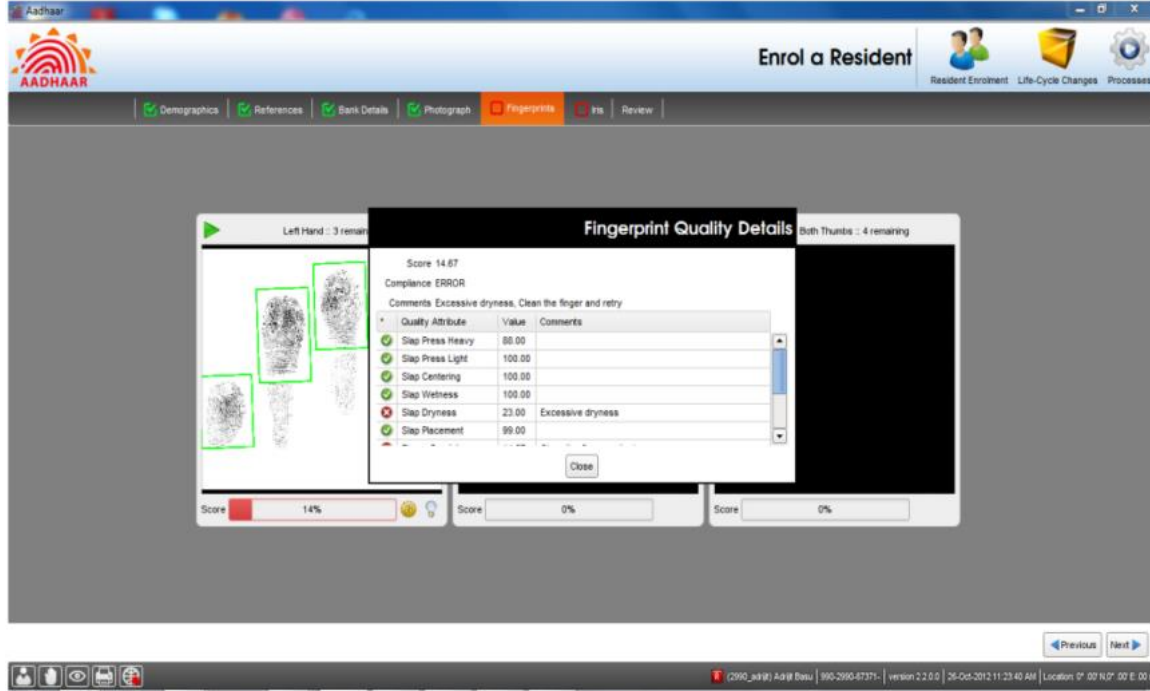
Aadhaar

AADHAAR

Enrol a Resident

Resident Enrolment Life-Cycle Changes Processes

Demographics | References | Bank Details | Photograph | Fingerprints | Iris | Review

Left Hand :: 3 remain

Both Thumbs :: 4 remaining

Fingerprint Quality Details

Score 14.67

Compliance ERROR

Comments Excessive dryness, Clean the finger and retry

| * | Quality Attribute | Value | Comments |
|---|---|---|---|
| | Slap Press Heavy | 88.00 | |
| | Slap Press Light | 100.00 | |
| | Slap Centering | 100.00 | |
| | Slap Wetness | 100.00 | |
| | Slap Dryness | 23.00 | Excessive dryness |
| | Slap Placement | 99.00 | |

Close

Score 14%

Score 0%

Score 0%

Previous Next

(2990_adrijit) Adrijit Basu | 990-2990-67371- | version 2.2.0.0 | 26-Oct-2012 11:23:40 AM | Location 0° .00' N,0° .00' E .00